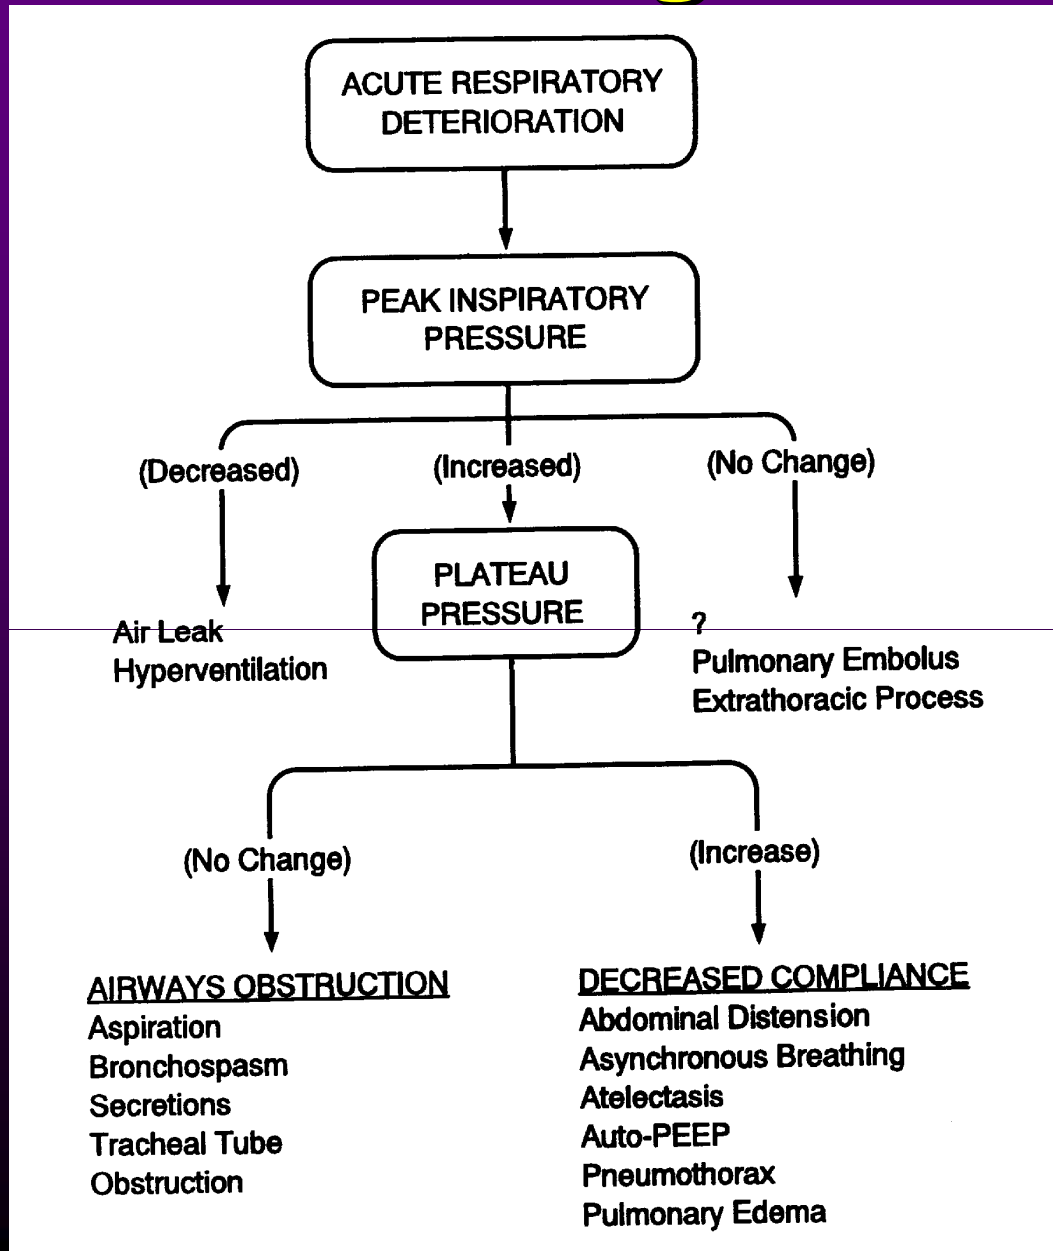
ACUTE RESPIRATORY DETERIORATION

PEAK INSPIRATORY PRESSURE

(Decreased)

(Increased)

(No Change)

Air Leak
Hyperventilation

PLATEAU PRESSURE

?
Pulmonary Embolus
Extrathoracic Process

(No Change)

(Increase)

AIRWAYS OBSTRUCTION
Aspiration
Bronchospasm
Secretions
Tracheal Tube
Obstruction

DECREASED COMPLIANCE
Abdominal Distension
Asynchronous Breathing
Atelectasis
Auto-PEEP
Pneumothorax
Pulmonary Edema